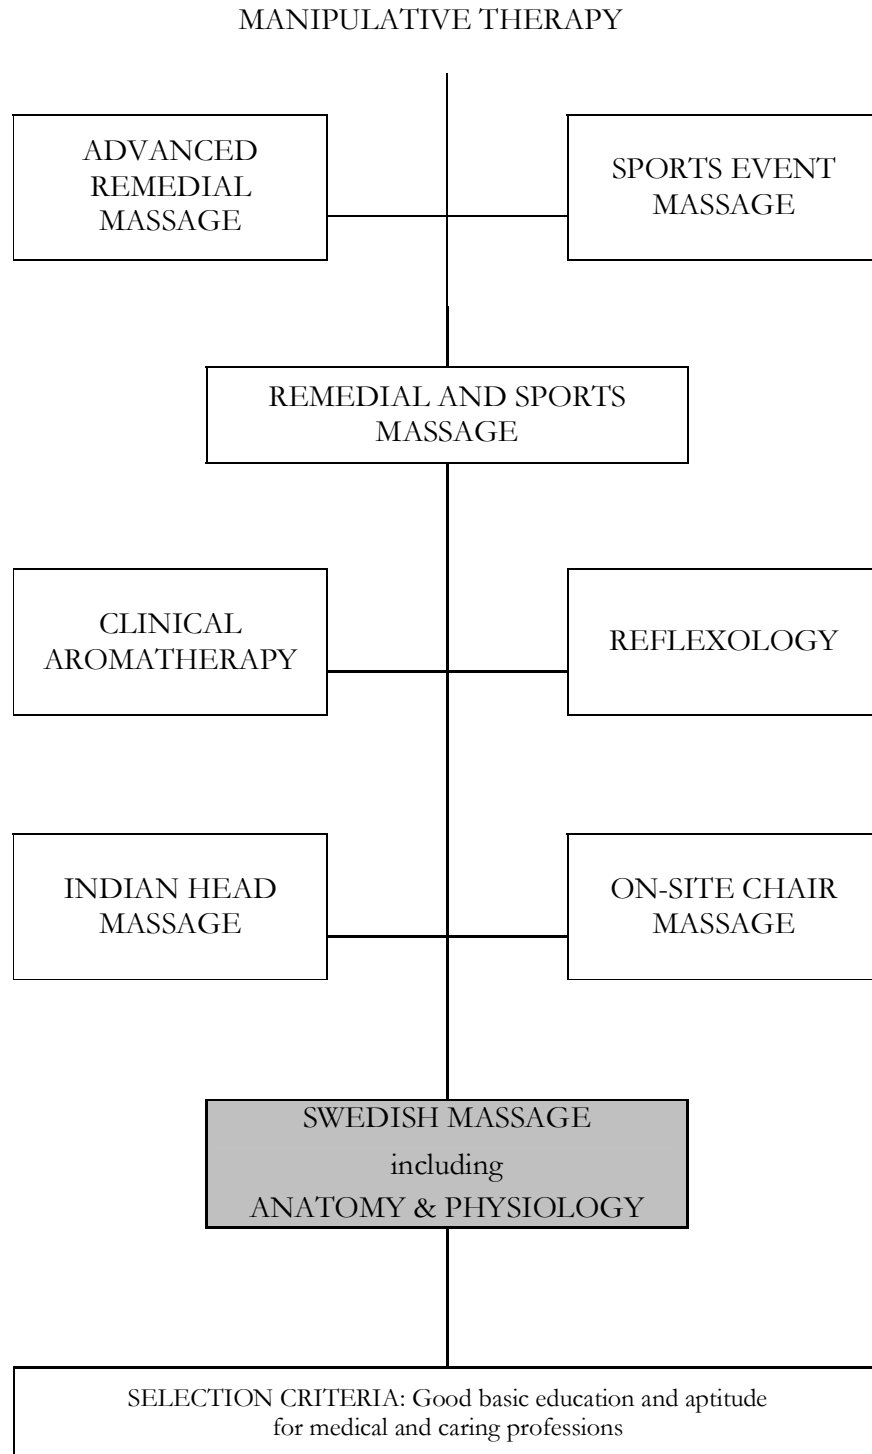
MANIPULATIVE THERAPY

ADVANCED REMEDIAL MASSAGE

SPORTS EVENT MASSAGE

REMEDIAL AND SPORTS MASSAGE

CLINICAL AROMATHERAPY

REFLEXOLOGY

INDIAN HEAD MASSAGE

ON-SITE CHAIR MASSAGE

SWEDISH MASSAGE
including
ANATOMY & PHYSIOLOGY

SELECTION CRITERIA: Good basic education and aptitude for medical and caring professions